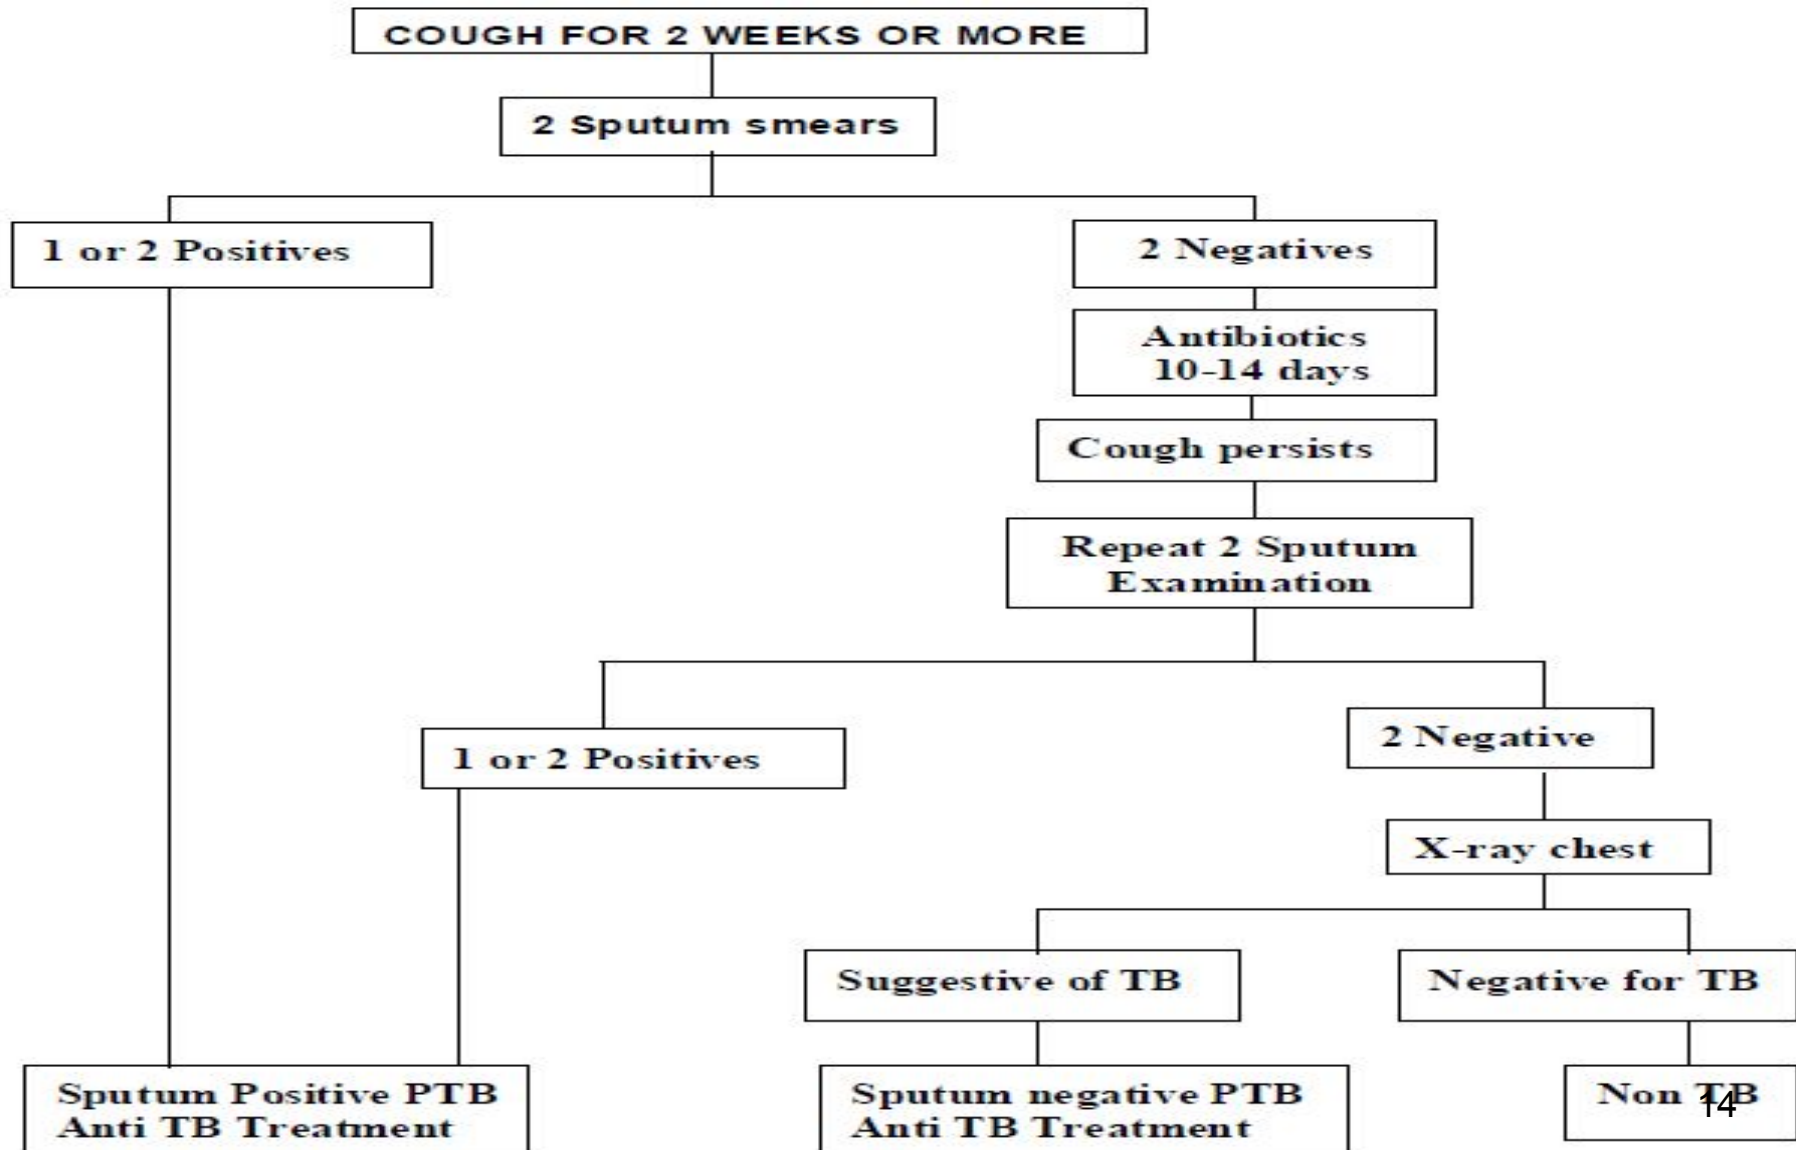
COUGH FOR 2 WEEKS OR MORE

2 Sputum smears

1 or 2 Positives

2 Negatives

Antibiotics 10-14 days

Cough persists

Repeat 2 Sputum Examination

1 or 2 Positives

2 Negative

X-ray chest

Suggestive of TB

Negative for TB

Sputum Positive PTB Anti TB Treatment

Sputum negative PTB Anti TB Treatment

Non TB

14